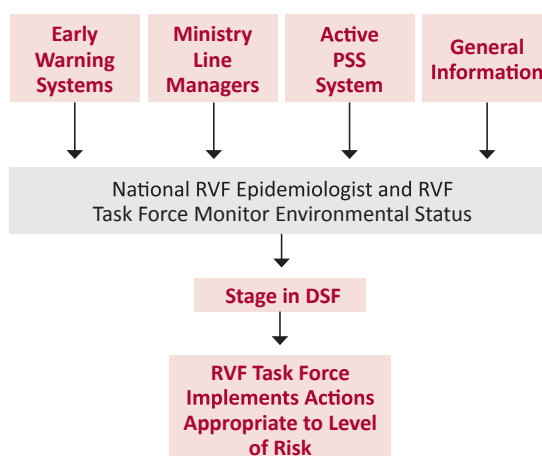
Early Warning Systems

Ministry Line Managers

Active PSS System

General Information

National RVF Epidemiologist and RVF Task Force Monitor Environmental Status

Stage in DSF

RVF Task Force Implements Actions Appropriate to Level of Risk